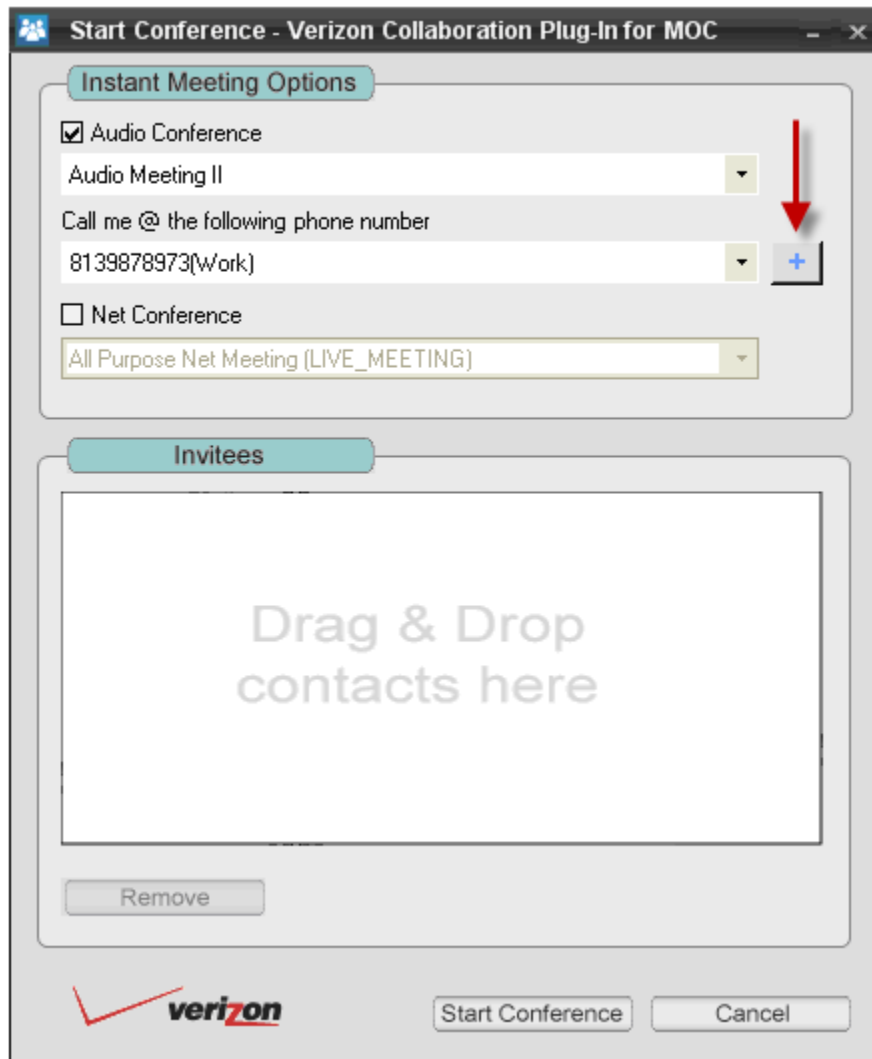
Start Conference - Verizon Collaboration Plug-In for MOC

Instant Meeting Options

☑ Audio Conference

Audio Meeting II

Call me @ the following phone number

8139878973(Work)

+

☐ Net Conference

All Purpose Net Meeting (LIVE_MEETING)

Invitees

Drag & Drop contacts here

Remove

verizon

Start Conference

Cancel